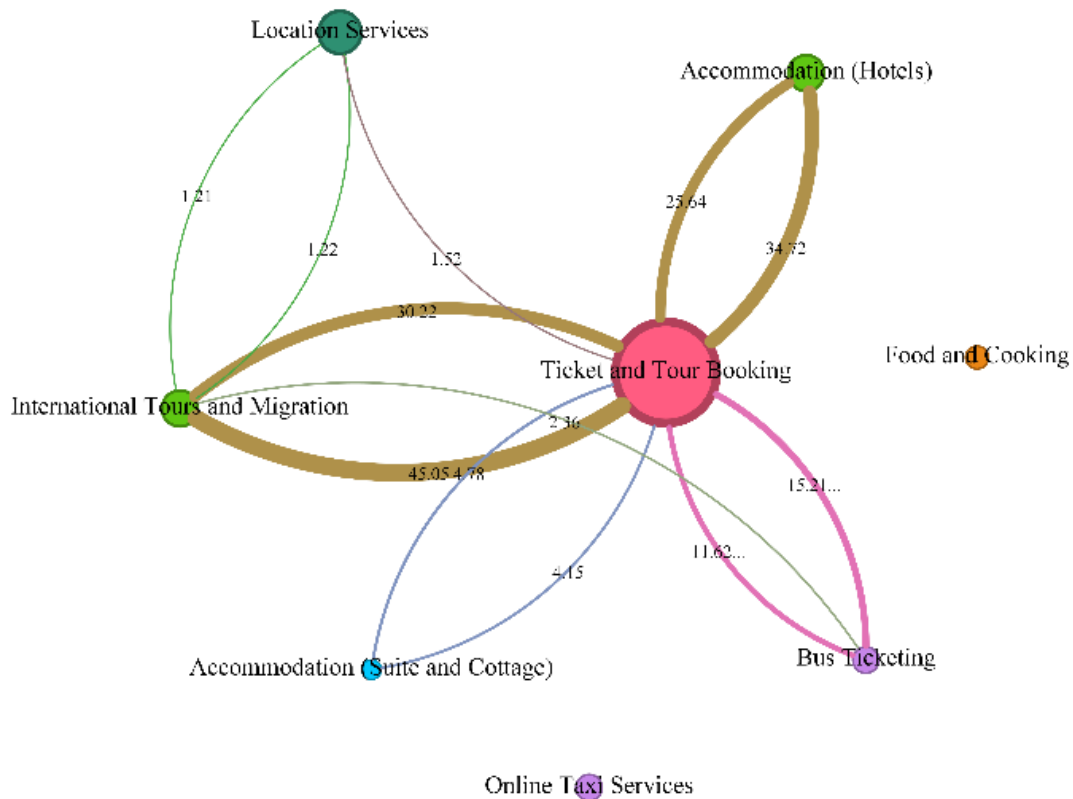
Location Services

Accommodation (Hotels)

1.21

25.64

1.22

34.72

1.52

30.22

Food and Cooking

Ticket and Tour Booking

International Tours and Migration

2.36

45.05 4.78

15.21...

11.62...

4.15

Accommodation (Suite and Cottage)

Bus Ticketing

Online Taxi Services